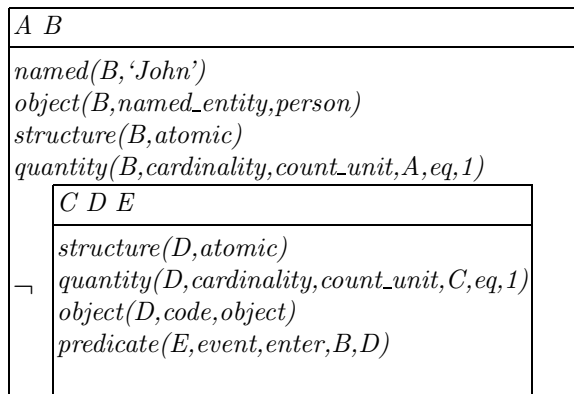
A B

named(B,'John')
object(B,named_entity,person)
structure(B,atomic)
quantity(B,cardinality,count_unit,A,eq,1)

$\neg$

C D E

structure(D,atomic)
quantity(D,cardinality,count_unit,C,eq,1)
object(D,code,object)
predicate(E,event,enter,B,D)